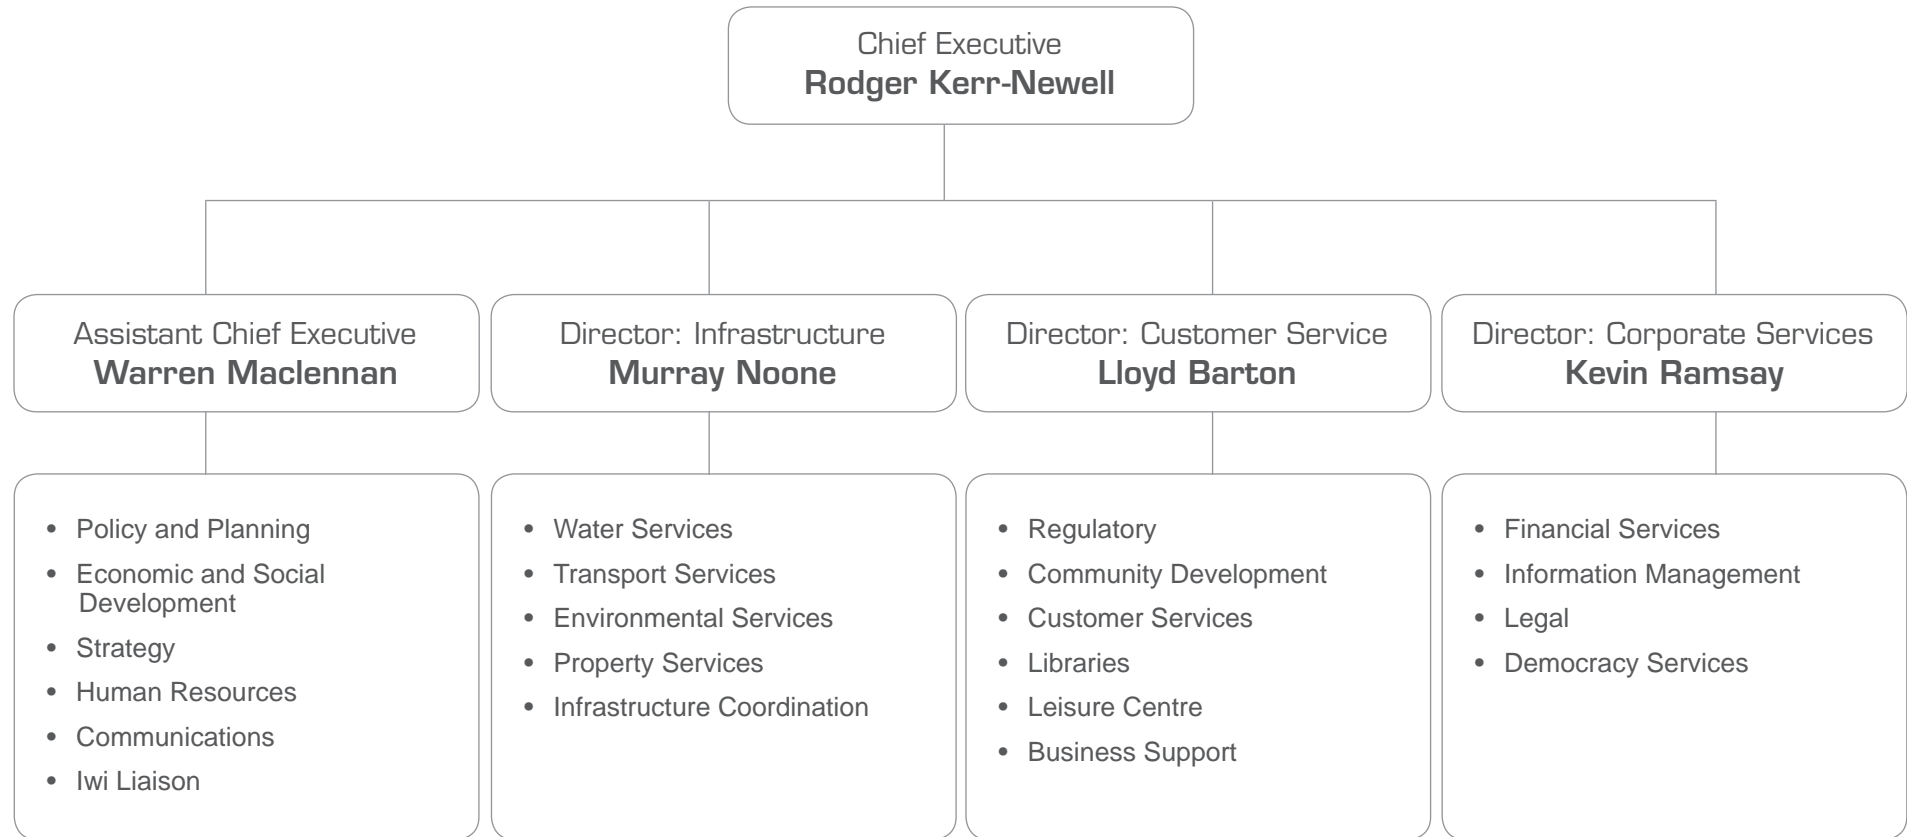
Chief Executive
**Rodger Kerr-Newell**

Assistant Chief Executive
**Warren Maclennan**

- Policy and Planning
- Economic and Social Development
- Strategy
- Human Resources
- Communications
- Iwi Liaison

Director: Infrastructure
**Murray Noone**

- Water Services
- Transport Services
- Environmental Services
- Property Services
- Infrastructure Coordination

Director: Customer Service
**Lloyd Barton**

- Regulatory
- Community Development
- Customer Services
- Libraries
- Leisure Centre
- Business Support

Director: Corporate Services
**Kevin Ramsay**

- Financial Services
- Information Management
- Legal
- Democracy Services